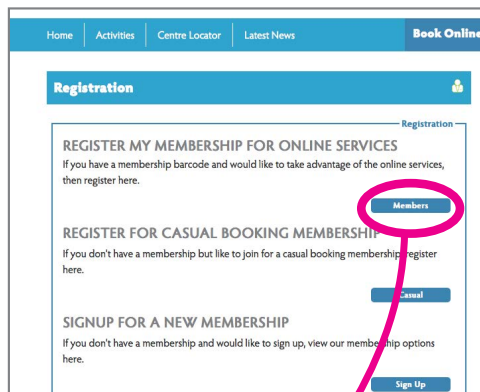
Home | Activities | Centre Locator | Latest News

Book Online

Registration

Registration

REGISTER MY MEMBERSHIP FOR ONLINE SERVICES

If you have a membership barcode and would like to take advantage of the online services, then register here.

Members

REGISTER FOR CASUAL BOOKING MEMBERSHIP

If you don't have a membership but like to join for a casual booking membership register here.

Casual

SIGNUP FOR A NEW MEMBERSHIP

If you don't have a membership and would like to sign up, view our membership options here.

Sign Up